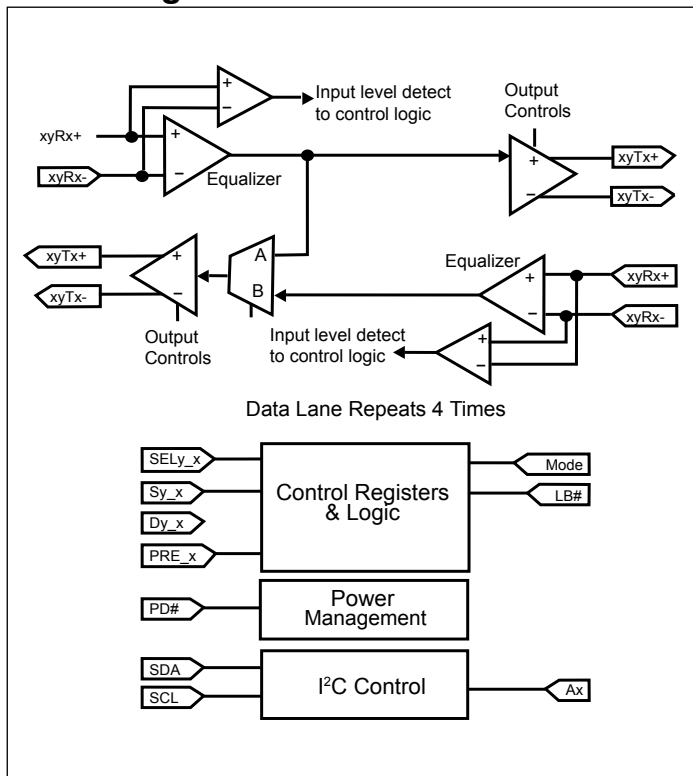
Input level detect to control logic

Output Controls

xyRx+

xyRx-

Equalizer

xyTx+

xyTx-

xyTx+

xyTx-

A

B

Equalizer

xyRx+

xyRx-

Output Controls

Input level detect to control logic

Data Lane Repeats 4 Times

SELy_x

Sy_x

Dy_x

PRE_x

Control Registers & Logic

Mode

LB#

PD#

Power Management

SDA

SCL

I$^2$C Control

Ax